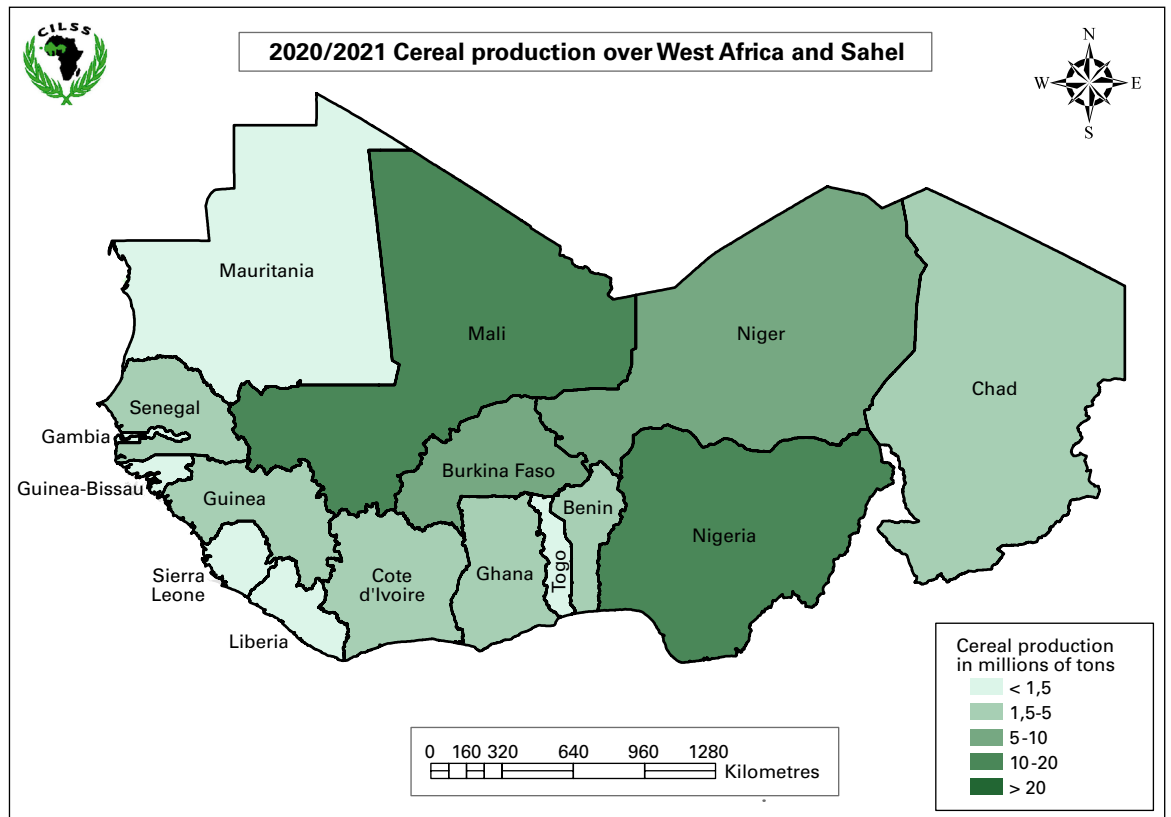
CILSS

2020/2021 Cereal production over West Africa and Sahel

N
W
E
S

Mauritania

Mali

Niger

Chad

Senegal

Gambia

Guinea-Bissau

Guinea

Burkina Faso

Benin

Nigeria

Sierra Leone

Cote d'Ivoire

Ghana

Togo

Liberia

0 160 320 640 960 1280
Kilometres

Cereal production in millions of tons
< 1,5
1,5-5
5-10
10-20
> 20